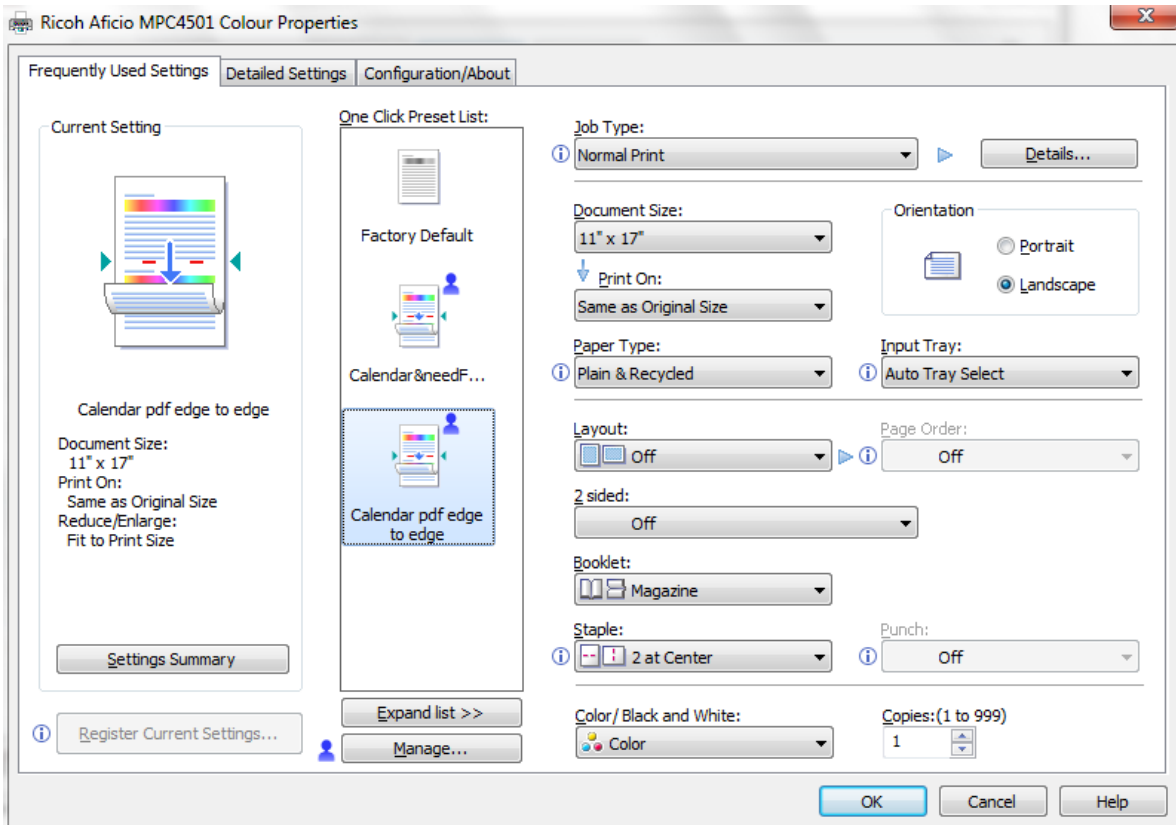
Ricoh Aficio MPC4501 Colour Properties

Frequently Used Settings | Detailed Settings | Configuration/About

Current Setting

Calendar pdf edge to edge

Document Size:
11" x 17"
Print On:
Same as Original Size
Reduce/Enlarge:
Fit to Print Size

Settings Summary

Register Current Settings...

One Click Preset List:

Factory Default

Calendar&needF...

Calendar pdf edge to edge

Expand list >>

Manage...

Job Type:
Normal Print
Details...

Document Size:
11" x 17"
Print On:
Same as Original Size

Orientation
Portrait
Landscape

Paper Type:
Plain & Recycled

Input Tray:
Auto Tray Select

Layout:
Off

Page Order:
Off

2 sided:
Off

Booklet:
Magazine

Staple:
2 at Center

Punch:
Off

Color/ Black and White:
Color

Copies:(1 to 999)
1

OK
Cancel
Help